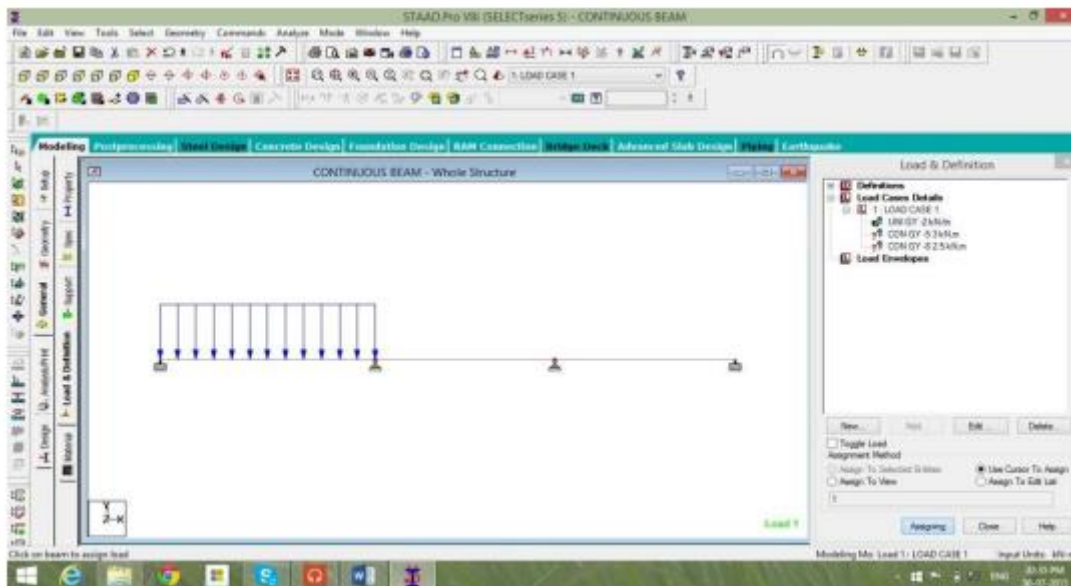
STAAD.Pro V8i (SELECTseries 5) - CONTINUOUS BEAM

File Edit View Tools Select Geometry Commands Analyze Mode Window Help

1 LOAD CASE 1

Modeling Postprocessing Steel Design Concrete Design Foundation Design RAM Connection Bridge Deck Advanced Slab Design Piping Earthquake

Setup Geometry General Analysis/Print Design Property Spec Support Load & Definition Material

CONTINUOUS BEAM - Whole Structure

Load 1

Load & Definition

Definitions
Load Cases Details
1 : LOAD CASE 1
UNI GY -2kN/m
CON GY -5.3 kN/m
CON GY -8.2 5 kN/m
Load Envelopes

New... Add Edit Delete

Toggle Load
Assignment Method
Assign To Selected Entities
Assign To View
Use Cursor To Assign
Assign To Edit List

Assign Close Help

Click on beam to assign load

Modeling Mo Load 1 : LOAD CASE 1 Input Units : kN-m

ENG